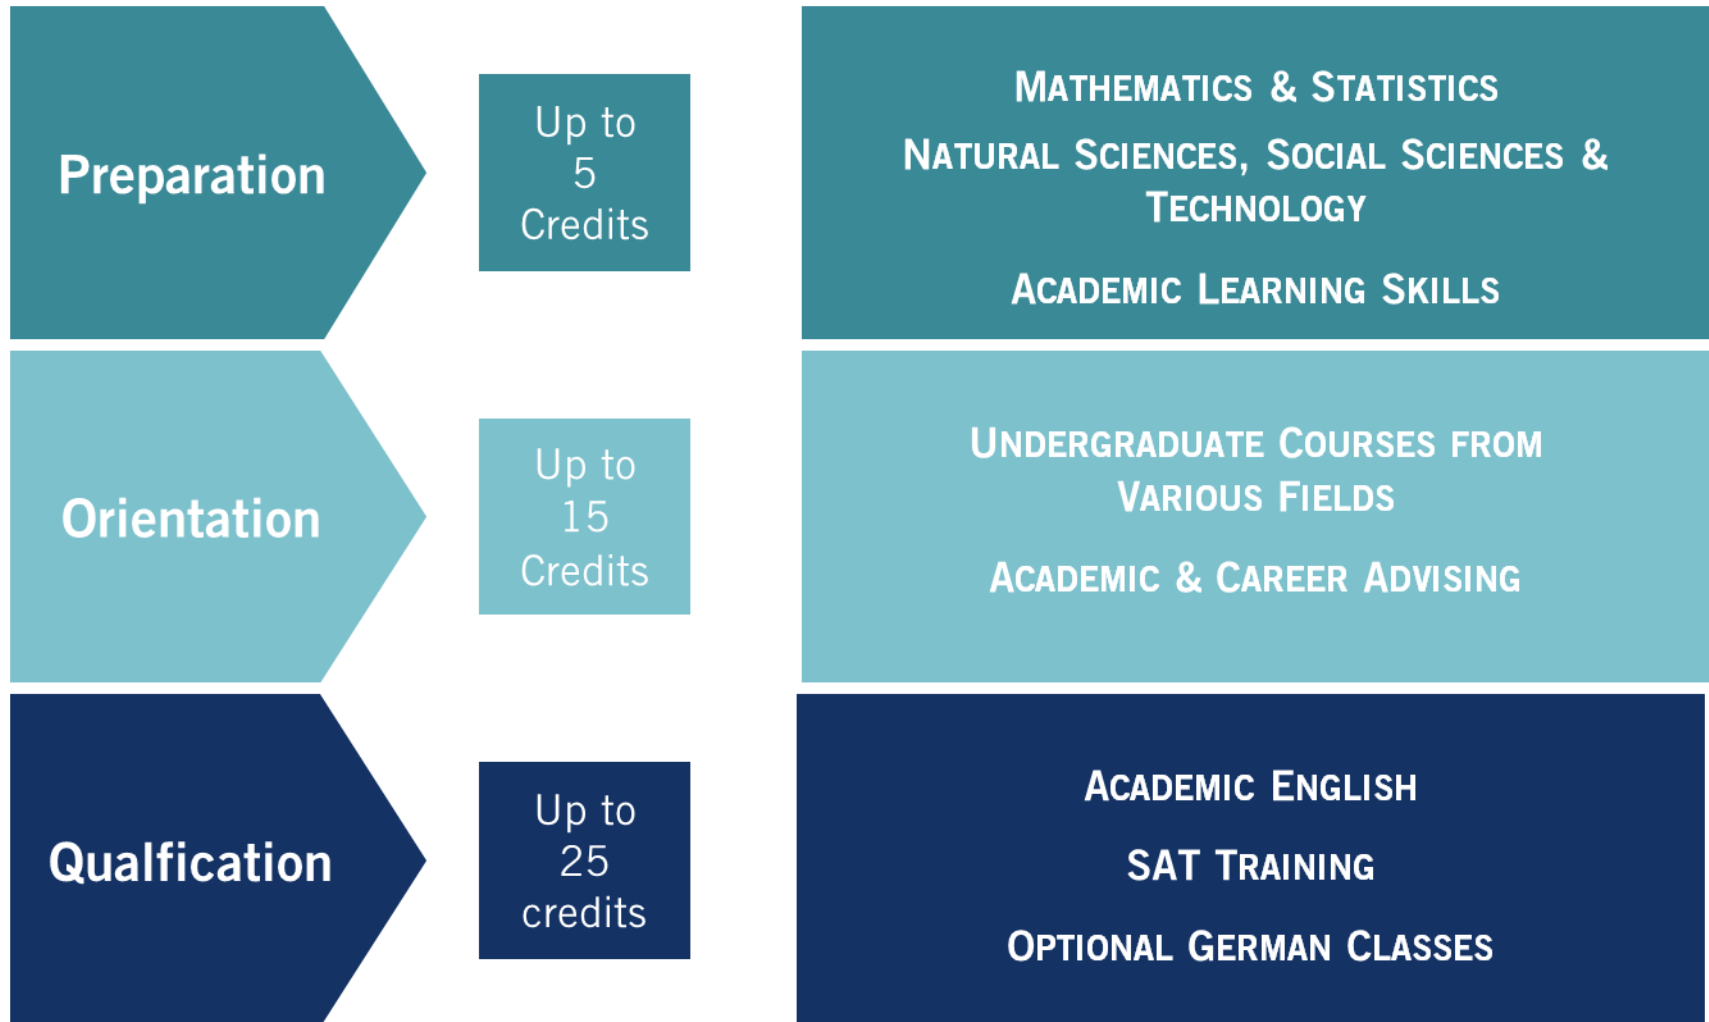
Preparation

Up to 5 Credits

Mathematics & Statistics

Natural Sciences, Social Sciences & Technology

Academic Learning Skills

Orientation

Up to 15 Credits

Undergraduate Courses from Various Fields

Academic & Career Advising

Qualfication

Up to 25 credits

Academic English

SAT Training

Optional German Classes